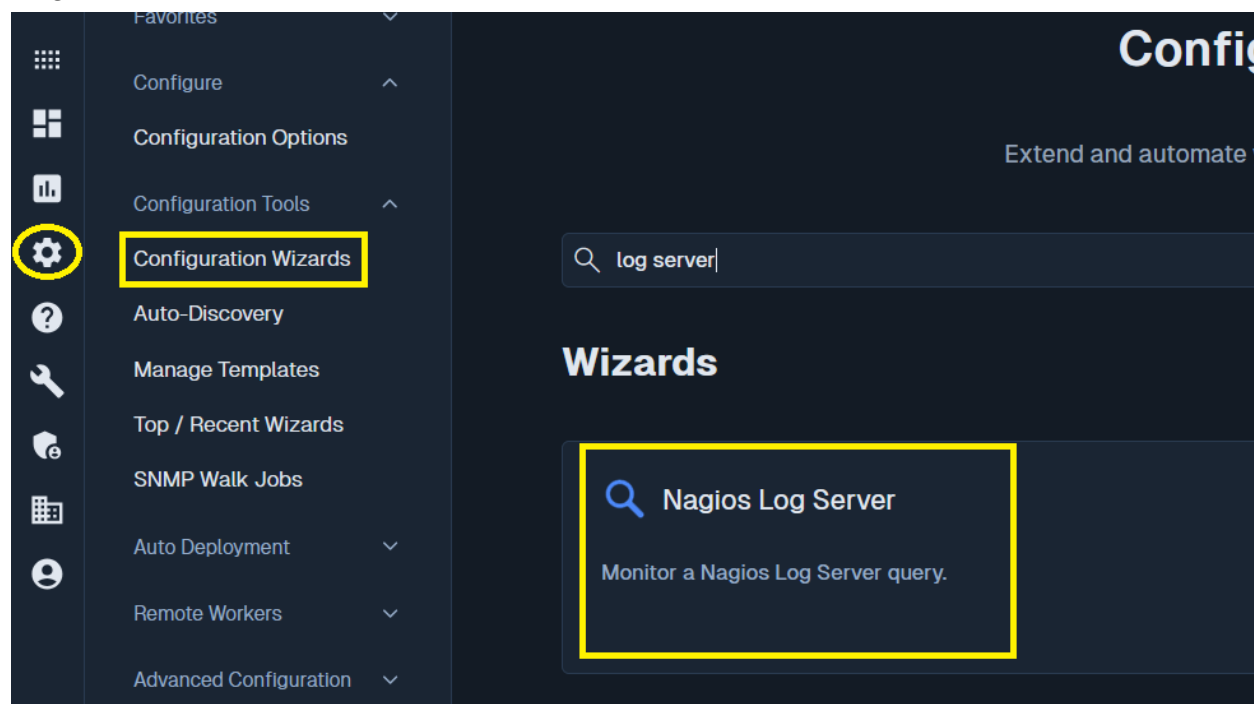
Favorites

Configure

Configuration Options

Configuration Tools

Configuration Wizards

Auto-Discovery

Manage Templates

Top / Recent Wizards

SNMP Walk Jobs

Auto Deployment

Remote Workers

Advanced Configuration

Confi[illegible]

Extend and automate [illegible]

log server

Wizards

Nagios Log Server

Monitor a Nagios Log Server query.